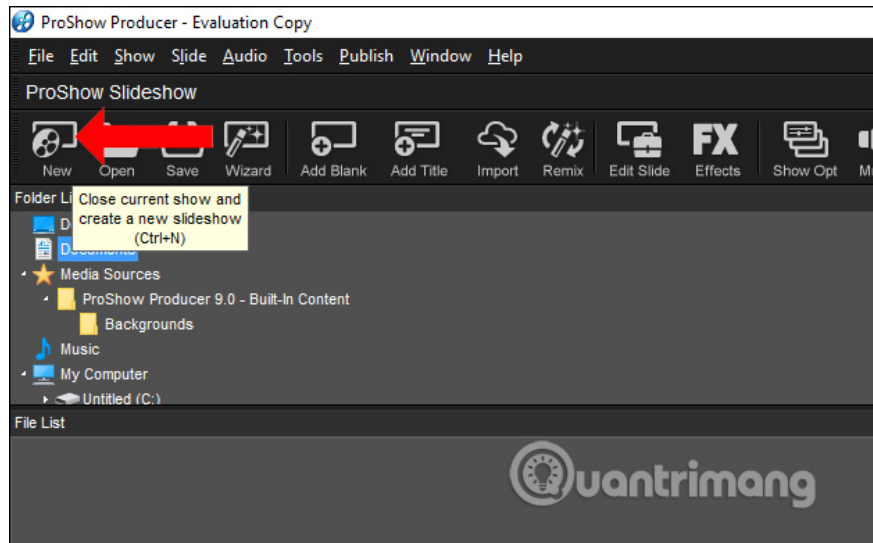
ProShow Producer - Evaluation Copy

File Edit Show Slide Audio Tools Publish Window Help

ProShow Slideshow

New Open Save Wizard Add Blank Add Title Import Remix Edit Slide FX Effects Show Opt M

Folder Li

Close current show and create a new slideshow (Ctrl+N)

D

Documents

Media Sources

ProShow Producer 9.0 - Built-In Content

Backgrounds

Music

My Computer

Untitled (C:)

File List

Quantrimang